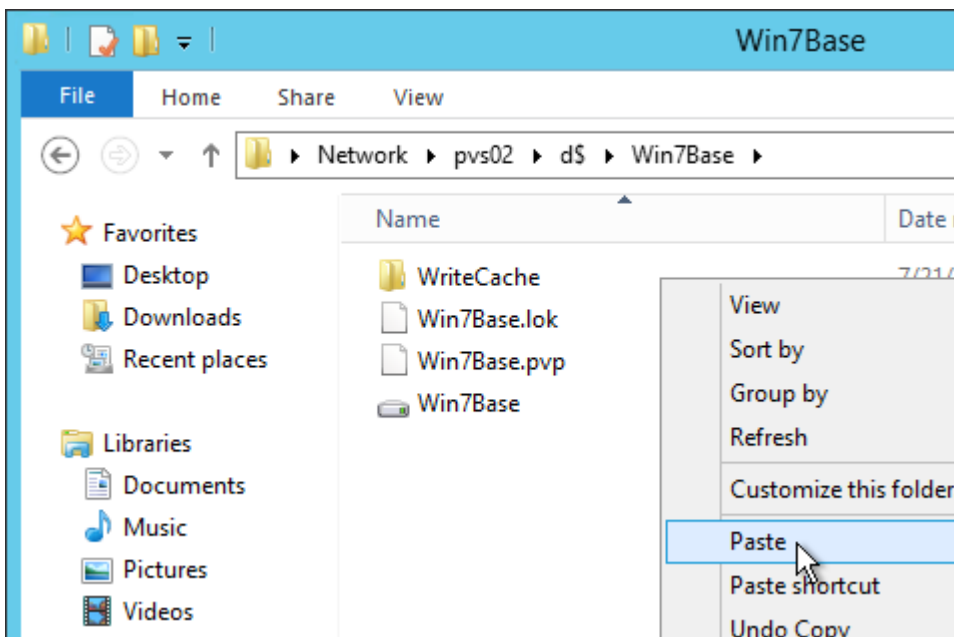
Win7Base

File Home Share View

Network ▸ pvs02 ▸ d$ ▸ Win7Base ▸

Favorites
Desktop
Downloads
Recent places

Libraries
Documents
Music
Pictures
Videos

Name
Date

WriteCache
Win7Base.lok
Win7Base.pvp
Win7Base

7/21/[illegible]

View
Sort by
Group by
Refresh
Customize this folder
Paste
Paste shortcut
Undo Copy